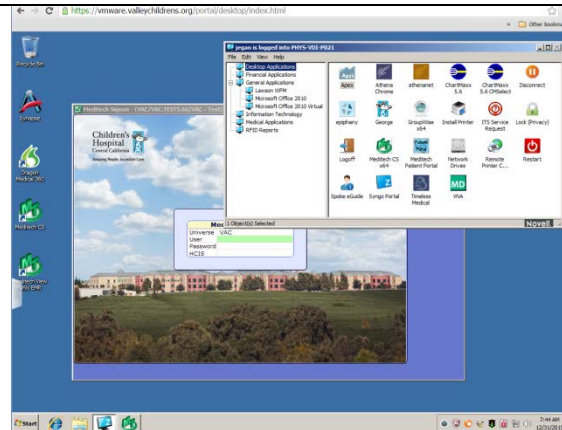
https://vmware.valleychildrens.org/portal/desktop/index.html

» Other bookm

Recycle Bin

Synapse

Dragon Medical 360

Meditech CS

Patient View

jegan is logged into PHYS-VDI-P021

File Edit View Help

Desktop Applications
Financial Applications
General Applications
Lawson WFM
Microsoft Office 2010
Microsoft Office 2010 Virtual
Information Technology
Medical Applications
RFID Reports

Apex
Athena Chrome
athenanet
ChartMaxx 5.6
ChartMaxx 5.6 CMSelect
Disconnect
epphany
George
GroupWise x64
Install Printer
ITS Service Request
Lock (Privacy)
Logoff
Meditech CS x64
Meditech Patient Portal
Network Drives
Remote Printer C...
Restart
Spoke eGuide
Syngo Portal
Timeless Medical
VNA

1 Object(s) Selected

Novell

Meditech Signon - [VAC/VAC.TEST5.ini/VAC - Test]

Children's Hospital Central California

Universe VAC
User
Password
HCIS

Start

7:44 AM
12/31/2015